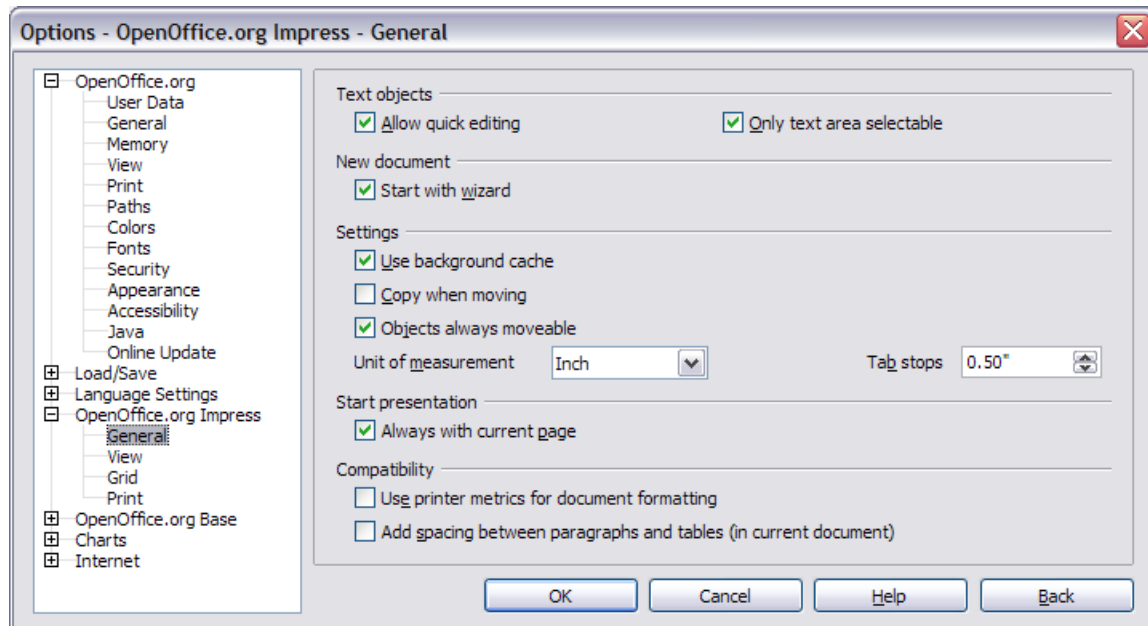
Options - OpenOffice.org Impress - General

OpenOffice.org
User Data
General
Memory
View
Print
Paths
Colors
Fonts
Security
Appearance
Accessibility
Java
Online Update
Load/Save
Language Settings
OpenOffice.org Impress
General
View
Grid
Print
OpenOffice.org Base
Charts
Internet

Text objects
Allow quick editing
Only text area selectable

New document
Start with wizard

Settings
Use background cache
Copy when moving
Objects always moveable
Unit of measurement Inch
Tab stops 0.50"

Start presentation
Always with current page

Compatibility
Use printer metrics for document formatting
Add spacing between paragraphs and tables (in current document)

OK Cancel Help Back